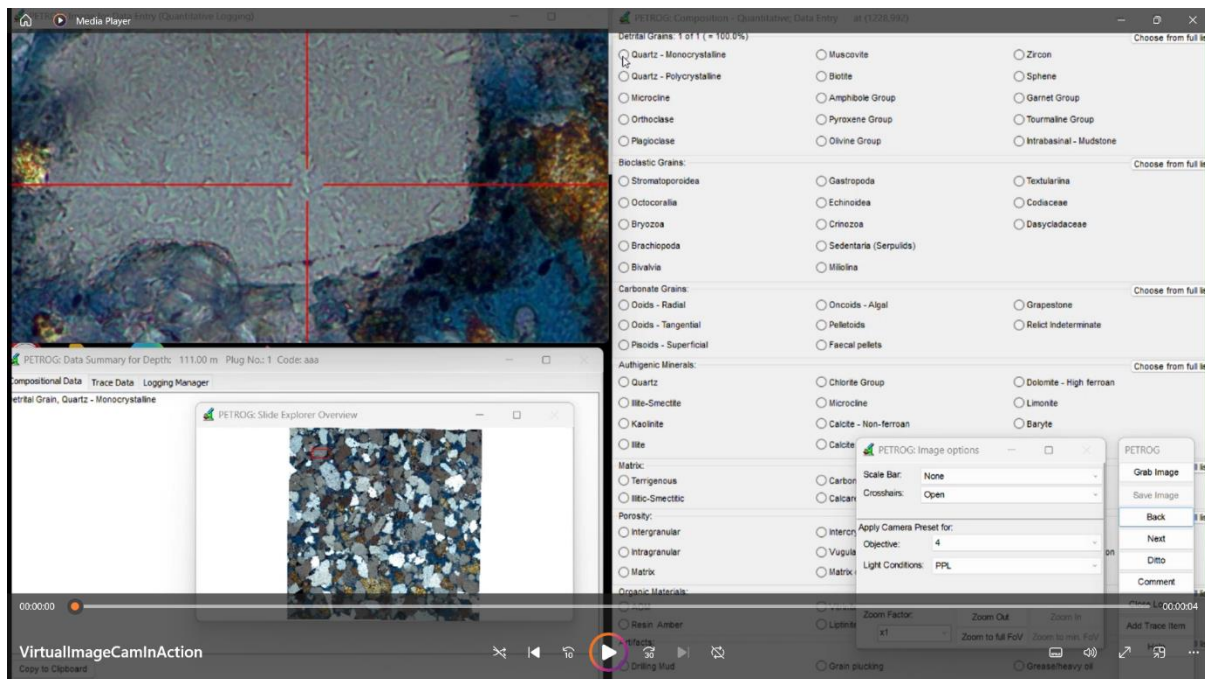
Media Player

Entry (Quantitative Logging)

PETROG: Composition - Quantitative; Data Entry at (1228,592)

Detrital Grains: 1 of 1 ( = 100.0%)
Choose from full li

Quartz - Monocrystalline
Muscovite
Zircon
Quartz - Polycrystalline
Biotite
Sphene
Microcline
Amphibole Group
Garnet Group
Orthoclase
Pyroxene Group
Tourmaline Group
Plagioclase
Olivine Group
Intrabasinal - Mudstone

Bioclastic Grains:
Choose from full li
Stromatoporoidea
Gastropoda
Textulariina
Octocorallia
Echinoidea
Codiaceae
Bryozoa
Crinozoa
Dasycladaceae
Brachiopoda
Sedentaria (Serpulids)
Bivalvia
Miliolina

Carbonate Grains:
Choose from full li
Ooids - Radial
Oncoids - Algal
Grapestone
Ooids - Tangential
Pelletoids
Relict Indeterminate
Pisoids - Superficial
Faecal pellets

Authigenic Minerals:
Choose from full li
Quartz
Chlorite Group
Dolomite - High ferroan
Illite-Smectite
Microcline
Limonite
Kaolinite
Calcite - Non-ferroan
Baryte
Illite
Calcite

Matrix:
Terrigenous
Carbon
Illitic-Smectitic
Calcar

Porosity:
Intergranular
Intercr
Intragranular
Vugula
Matrix
Matrix

Organic Materials:
Resin Amber
Liptini

Artifacts:
Drilling Mud
Grain plucking
Grease/heavy oil

PETROG: Image options
Scale Bar: None
Crosshairs: Open
Apply Camera Preset for:
Objective: 4
Light Conditions: PPL
Zoom Factor:
x1
Zoom Out
Zoom In
Zoom to full FoV
Zoom to min. FoV

PETROG
Grab Image
Save Image
Back
Next
Ditto
Comment
Close Lo
Add Trace Item

PETROG: Data Summary for Depth: 111.00 m Plug No.: 1 Code: aaa
Compositional Data Trace Data Logging Manager
etrital Grain, Quartz - Monocrystalline
Copy to Clipboard

PETROG: Slide Explorer Overview

00:00:00
00:00:04
VirtualImageCamInAction